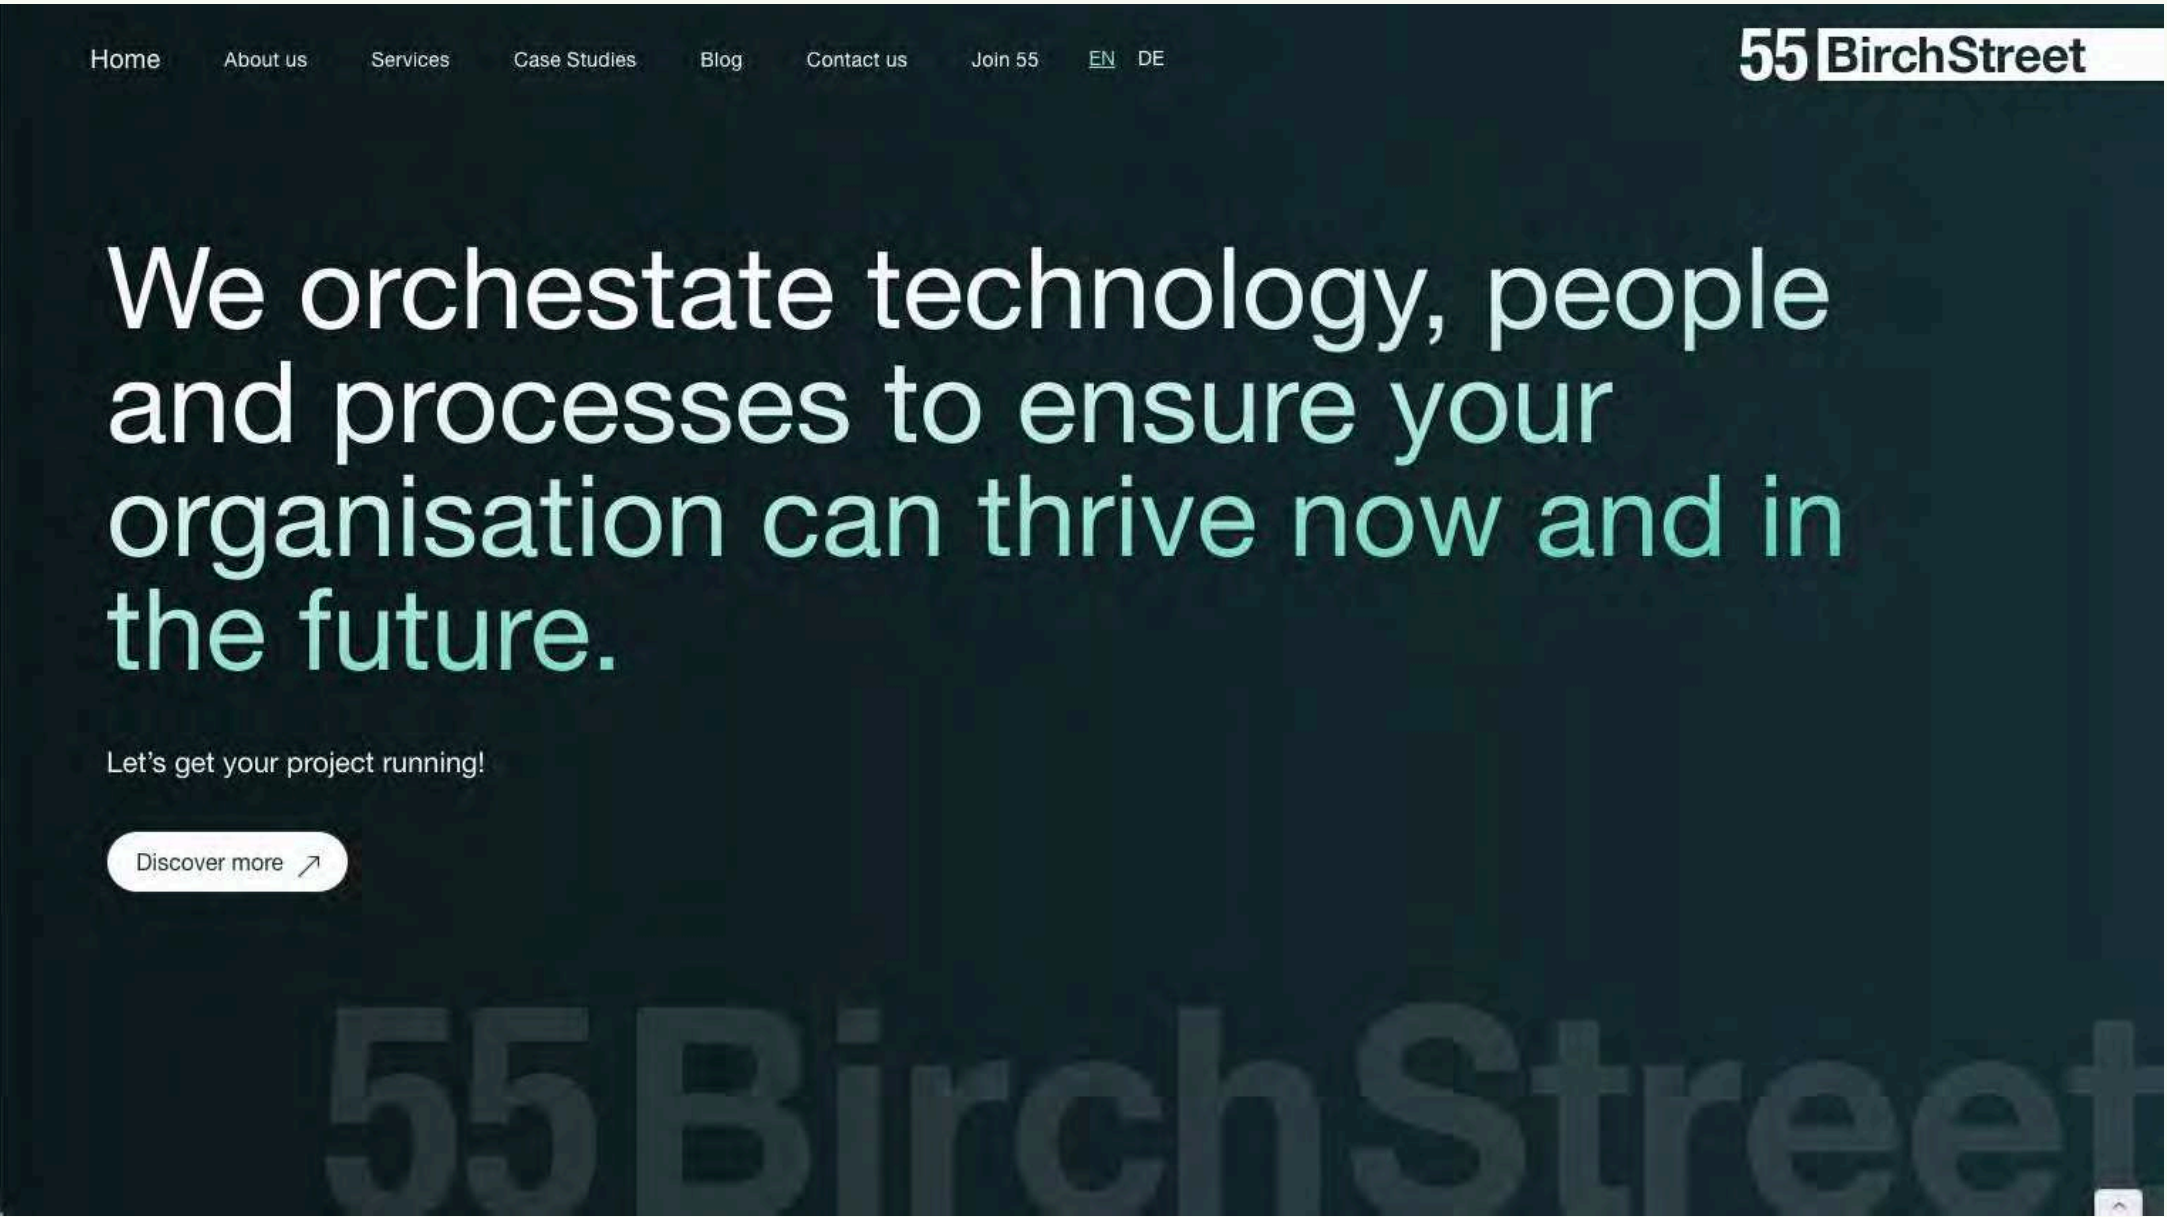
Home About us Services Case Studies Blog Contact us Join 55 EN DE

55 BirchStreet

We orchestate technology, people and processes to ensure your organisation can thrive now and in the future.

Let's get your project running!

Discover more ↗

55BirchStreet